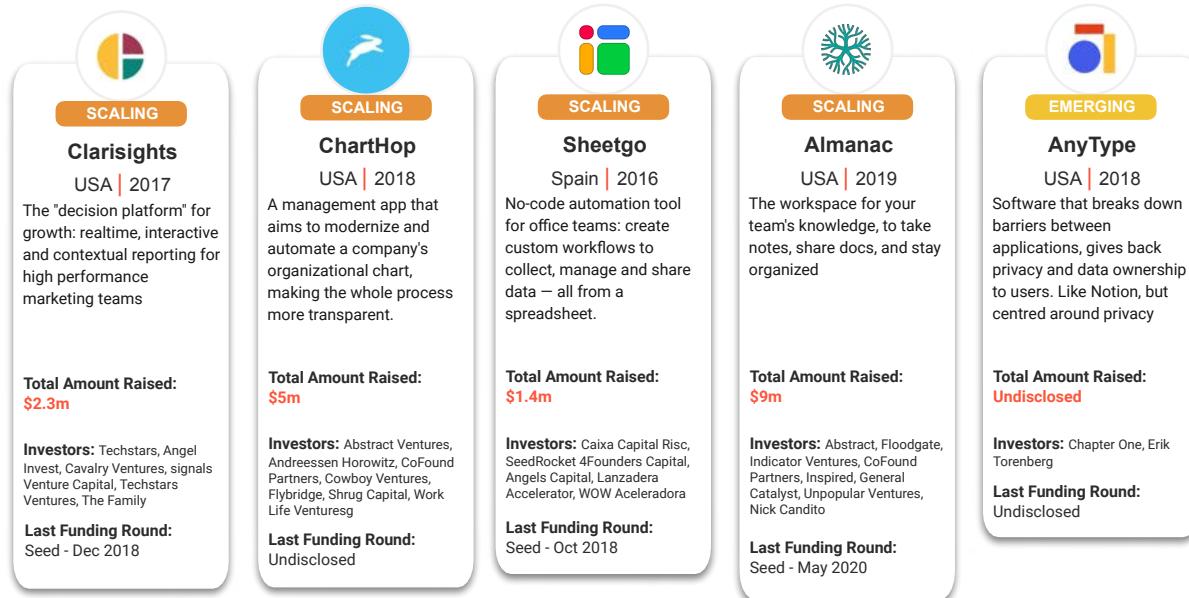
SCALING

Clarisights

USA | 2017

The "decision platform" for growth: realtime, interactive and contextual reporting for high performance marketing teams

Total Amount Raised:
$2.3m

Investors: Techstars, Angel Invest, Cavalry Ventures, signals Venture Capital, Techstars Ventures, The Family

Last Funding Round:
Seed - Dec 2018

SCALING

ChartHop

USA | 2018

A management app that aims to modernize and automate a company's organizational chart, making the whole process more transparent.

Total Amount Raised:
$5m

Investors: Abstract Ventures, Andreessen Horowitz, CoFound Partners, Cowboy Ventures, Flybridge, Shrug Capital, Work Life Venturesg

Last Funding Round:
Undisclosed

SCALING

Sheetgo

Spain | 2016

No-code automation tool for office teams: create custom workflows to collect, manage and share data — all from a spreadsheet.

Total Amount Raised:
$1.4m

Investors: Caixa Capital Risc, SeedRocket 4Founders Capital, Angels Capital, Lanzadera Accelerator, WOW Aceleradora

Last Funding Round:
Seed - Oct 2018

SCALING

Almanac

USA | 2019

The workspace for your team's knowledge, to take notes, share docs, and stay organized

Total Amount Raised:
$9m

Investors: Abstract, Floodgate, Indicator Ventures, CoFound Partners, Inspired, General Catalyst, Unpopular Ventures, Nick Candito

Last Funding Round:
Seed - May 2020

EMERGING

AnyType

USA | 2018

Software that breaks down barriers between applications, gives back privacy and data ownership to users. Like Notion, but centred around privacy

Total Amount Raised:
Undisclosed

Investors: Chapter One, Erik Torenberg

Last Funding Round:
Undisclosed